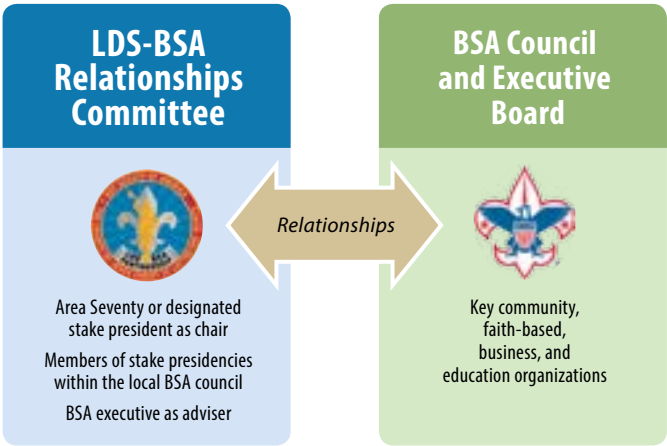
LDS-BSA Relationships Committee

Area Seventy or designated stake president as chair

Members of stake presidencies within the local BSA council

BSA executive as adviser

Relationships

BSA Council and Executive Board

Key community, faith-based, business, and education organizations